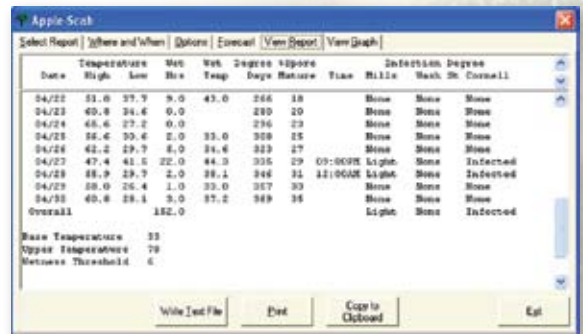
Apple-Scab

Select Report | Where and When | Options | Forecast | View Report | View Graph

| Date | Temperature High | Low | Wet Hrs | Wet Temp | Degree Days | %Spore Mature | Time | Infection Degree Mills | Wash | St. Cornell |
|---|---|---|---|---|---|---|---|---|---|---|
| 04/22 | 51.0 | 37.7 | 9.0 | 43.0 | 266 | 18 | | None | None | None |
| 04/23 | 40.8 | 34.6 | 0.0 | | 280 | 20 | | None | None | None |
| 04/24 | 46.6 | 27.2 | 0.0 | | 296 | 23 | | None | None | None |
| 04/25 | 56.6 | 30.6 | 2.0 | 33.0 | 308 | 25 | | None | None | None |
| 04/26 | 62.2 | 29.7 | 8.0 | 34.6 | 323 | 27 | | None | None | None |
| 04/27 | 47.4 | 41.5 | 22.0 | 44.3 | 335 | 29 | 09:00PM | Light | None | Infected |
| 04/28 | 35.9 | 29.7 | 2.0 | 38.1 | 346 | 31 | 12:00AM | Light | None | Infected |
| 04/29 | 38.0 | 26.4 | 1.0 | 33.0 | 357 | 33 | | None | None | None |
| 04/30 | 40.8 | 28.1 | 3.0 | 37.2 | 369 | 35 | | None | None | None |
| Overall | | | 182.0 | | | | | Light | None | Infected |

Base Temperature 33
Upper Temperature 79
Wetness Threshold 6

Write Text File | Print | Copy to Clipboard | Exit